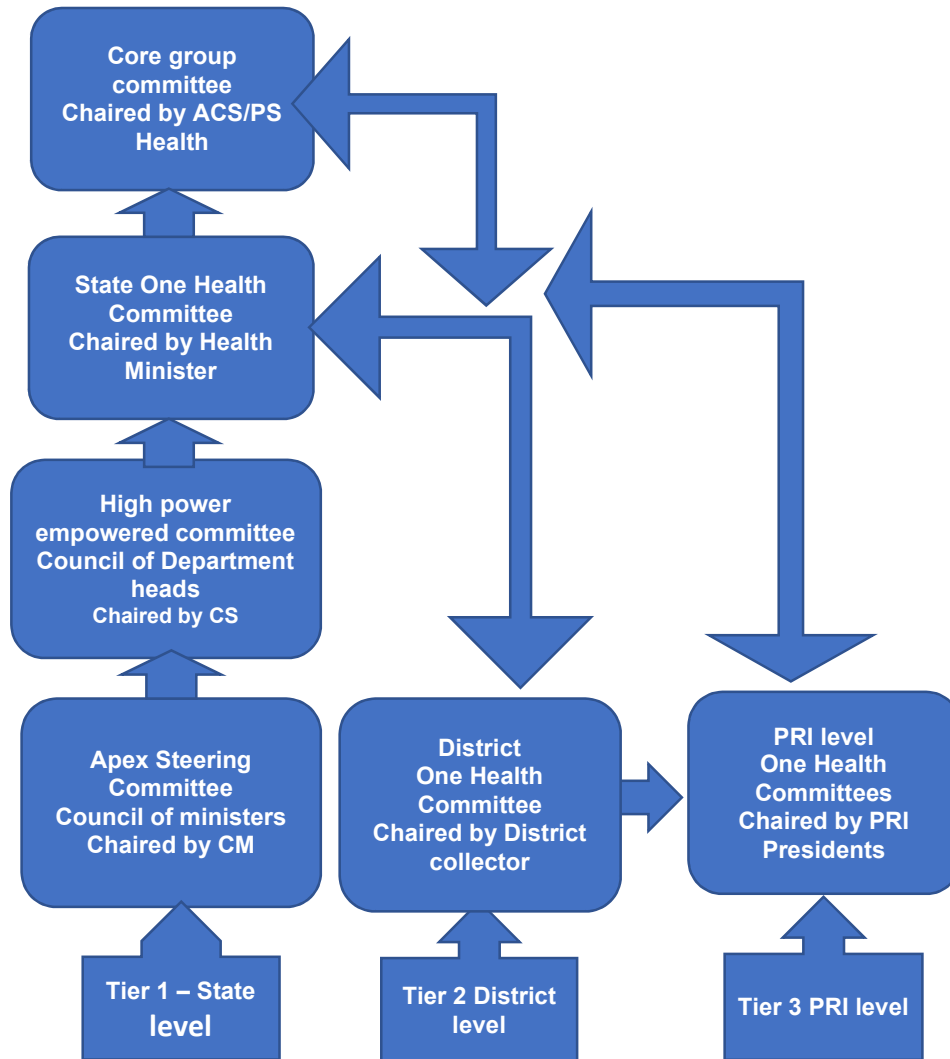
Core group committee
Chaired by ACS/PS Health

State One Health Committee
Chaired by Health Minister

High power empowered committee
Council of Department heads
Chaired by CS

Apex Steering Committee
Council of ministers
Chaired by CM

Tier 1 – State level

District One Health Committee
Chaired by District collector

Tier 2 District level

PRI level One Health Committees
Chaired by PRI Presidents

Tier 3 PRI level